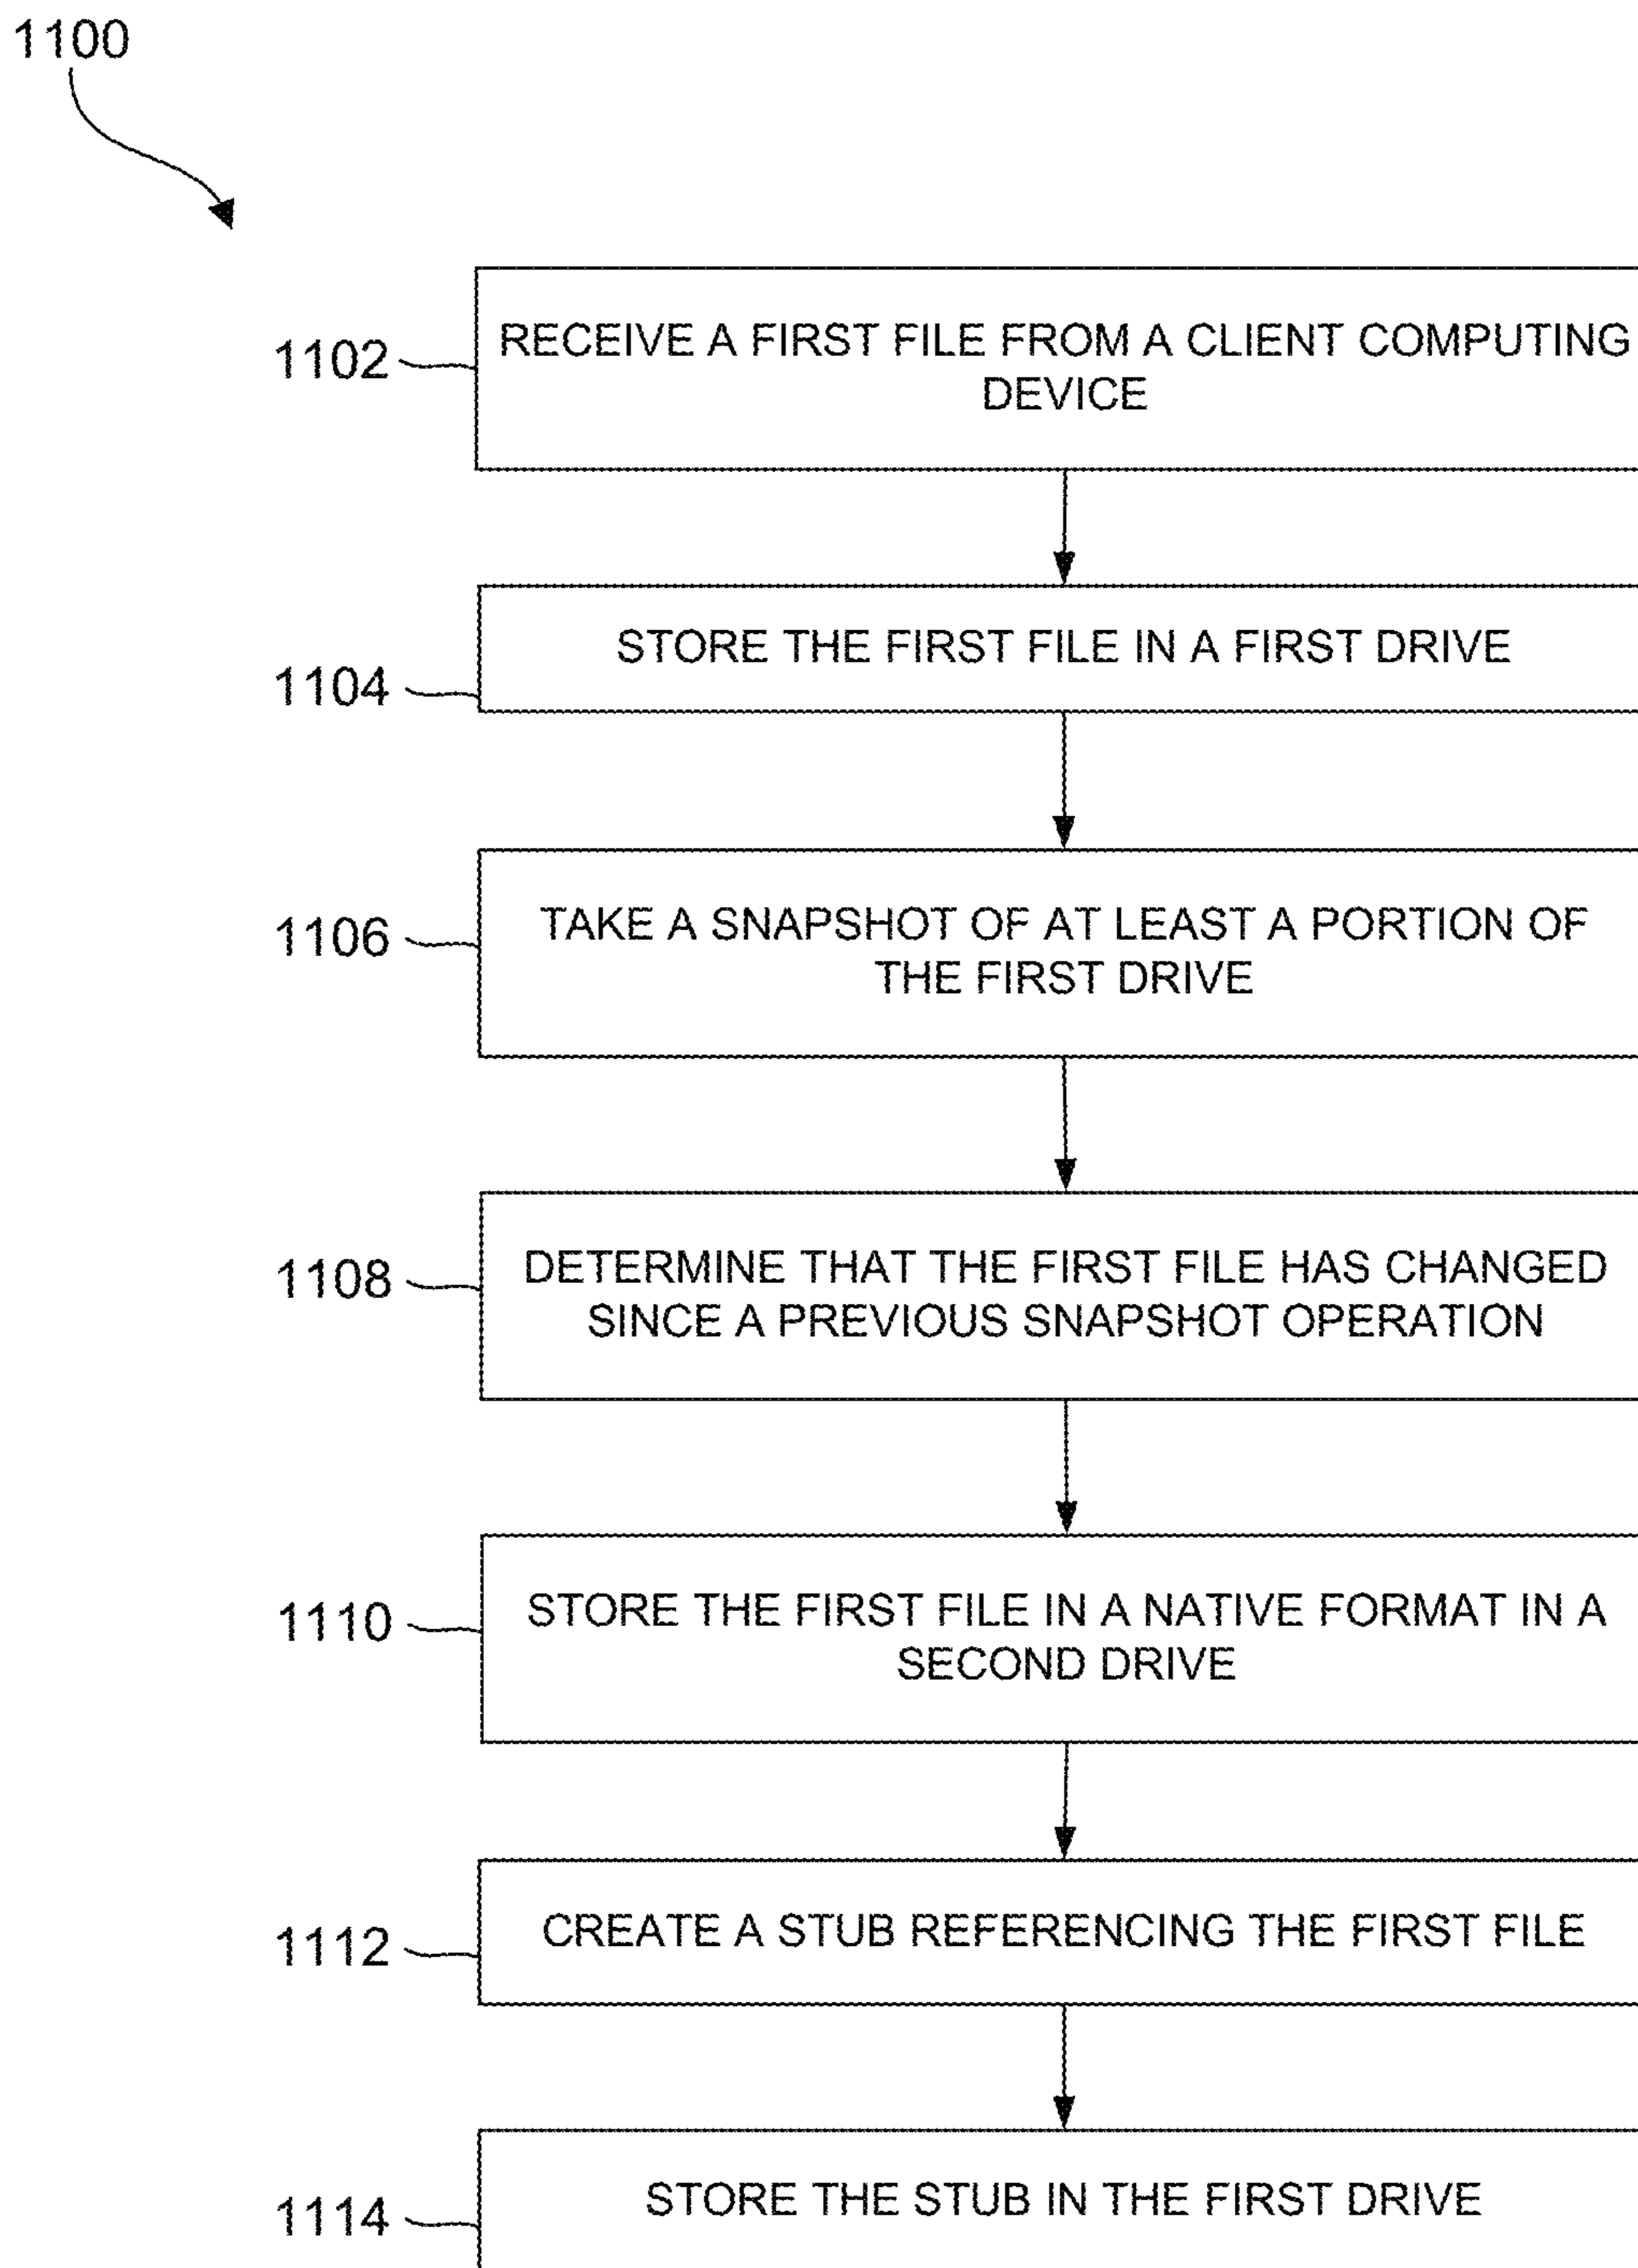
1100

1102

RECEIVE A FIRST FILE FROM A CLIENT COMPUTING DEVICE

1104

STORE THE FIRST FILE IN A FIRST DRIVE

1106

TAKE A SNAPSHOT OF AT LEAST A PORTION OF THE FIRST DRIVE

1108

DETERMINE THAT THE FIRST FILE HAS CHANGED SINCE A PREVIOUS SNAPSHOT OPERATION

1110

STORE THE FIRST FILE IN A NATIVE FORMAT IN A SECOND DRIVE

1112

CREATE A STUB REFERENCING THE FIRST FILE

1114

STORE THE STUB IN THE FIRST DRIVE